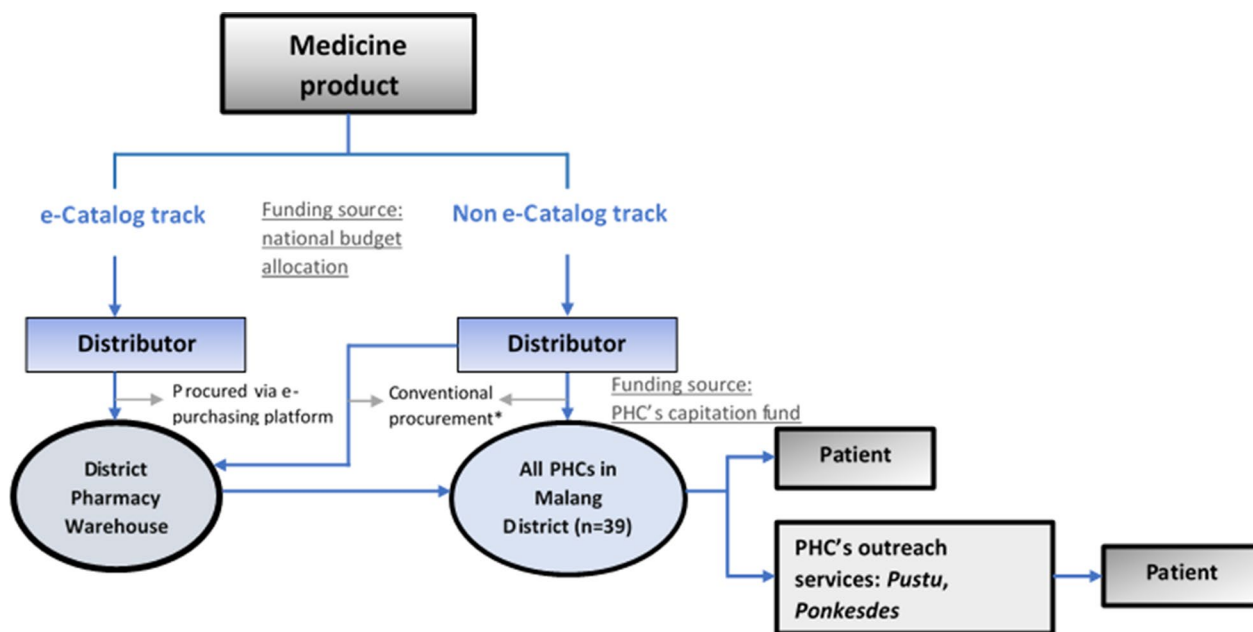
Medicine product

e-Catalog track

Funding source: national budget allocation

Non e-Catalog track

Distributor

Distributor

Procured via e-purchasing platform

Conventional procurement*

Funding source: PHC's capitation fund

District Pharmacy Warehouse

All PHCs in Malang District (n=39)

Patient

PHC's outreach services: *Pustu*, *Ponkesdes*

Patient